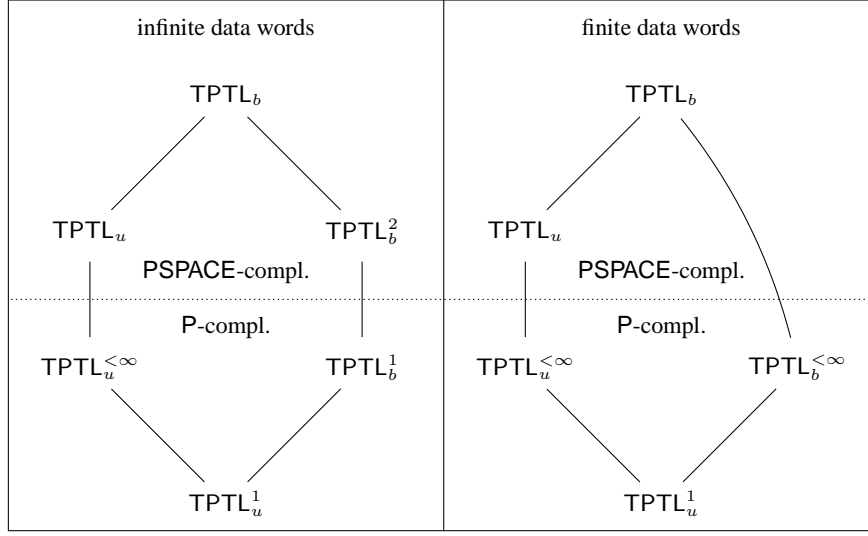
infinite data words

$\mathsf{TPTL}_b$

$\mathsf{TPTL}_u$

$\mathsf{TPTL}_b^2$

PSPACE-compl.

P-compl.

$\mathsf{TPTL}_u^{<\infty}$

$\mathsf{TPTL}_b^1$

$\mathsf{TPTL}_u^1$

finite data words

$\mathsf{TPTL}_b$

$\mathsf{TPTL}_u$

PSPACE-compl.

P-compl.

$\mathsf{TPTL}_u^{<\infty}$

$\mathsf{TPTL}_b^{<\infty}$

$\mathsf{TPTL}_u^1$